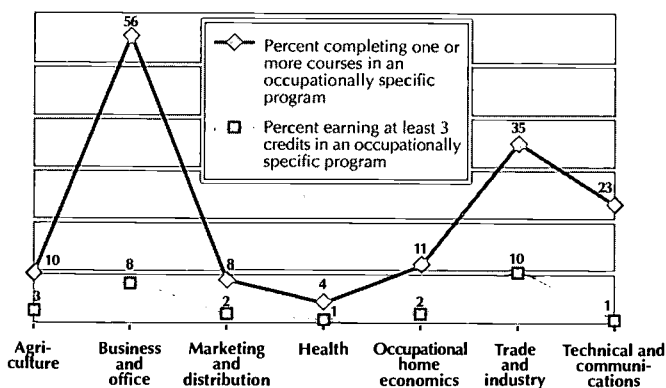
Percent completing one or more courses in an occupationally specific program

Percent earning at least 3 credits in an occupationally specific program

10
3
56
8
8
2
4
1
11
2
35
10
23
1

Agriculture
Business and office
Marketing and distribution
Health
Occupational home economics
Trade and industry
Technical and communications